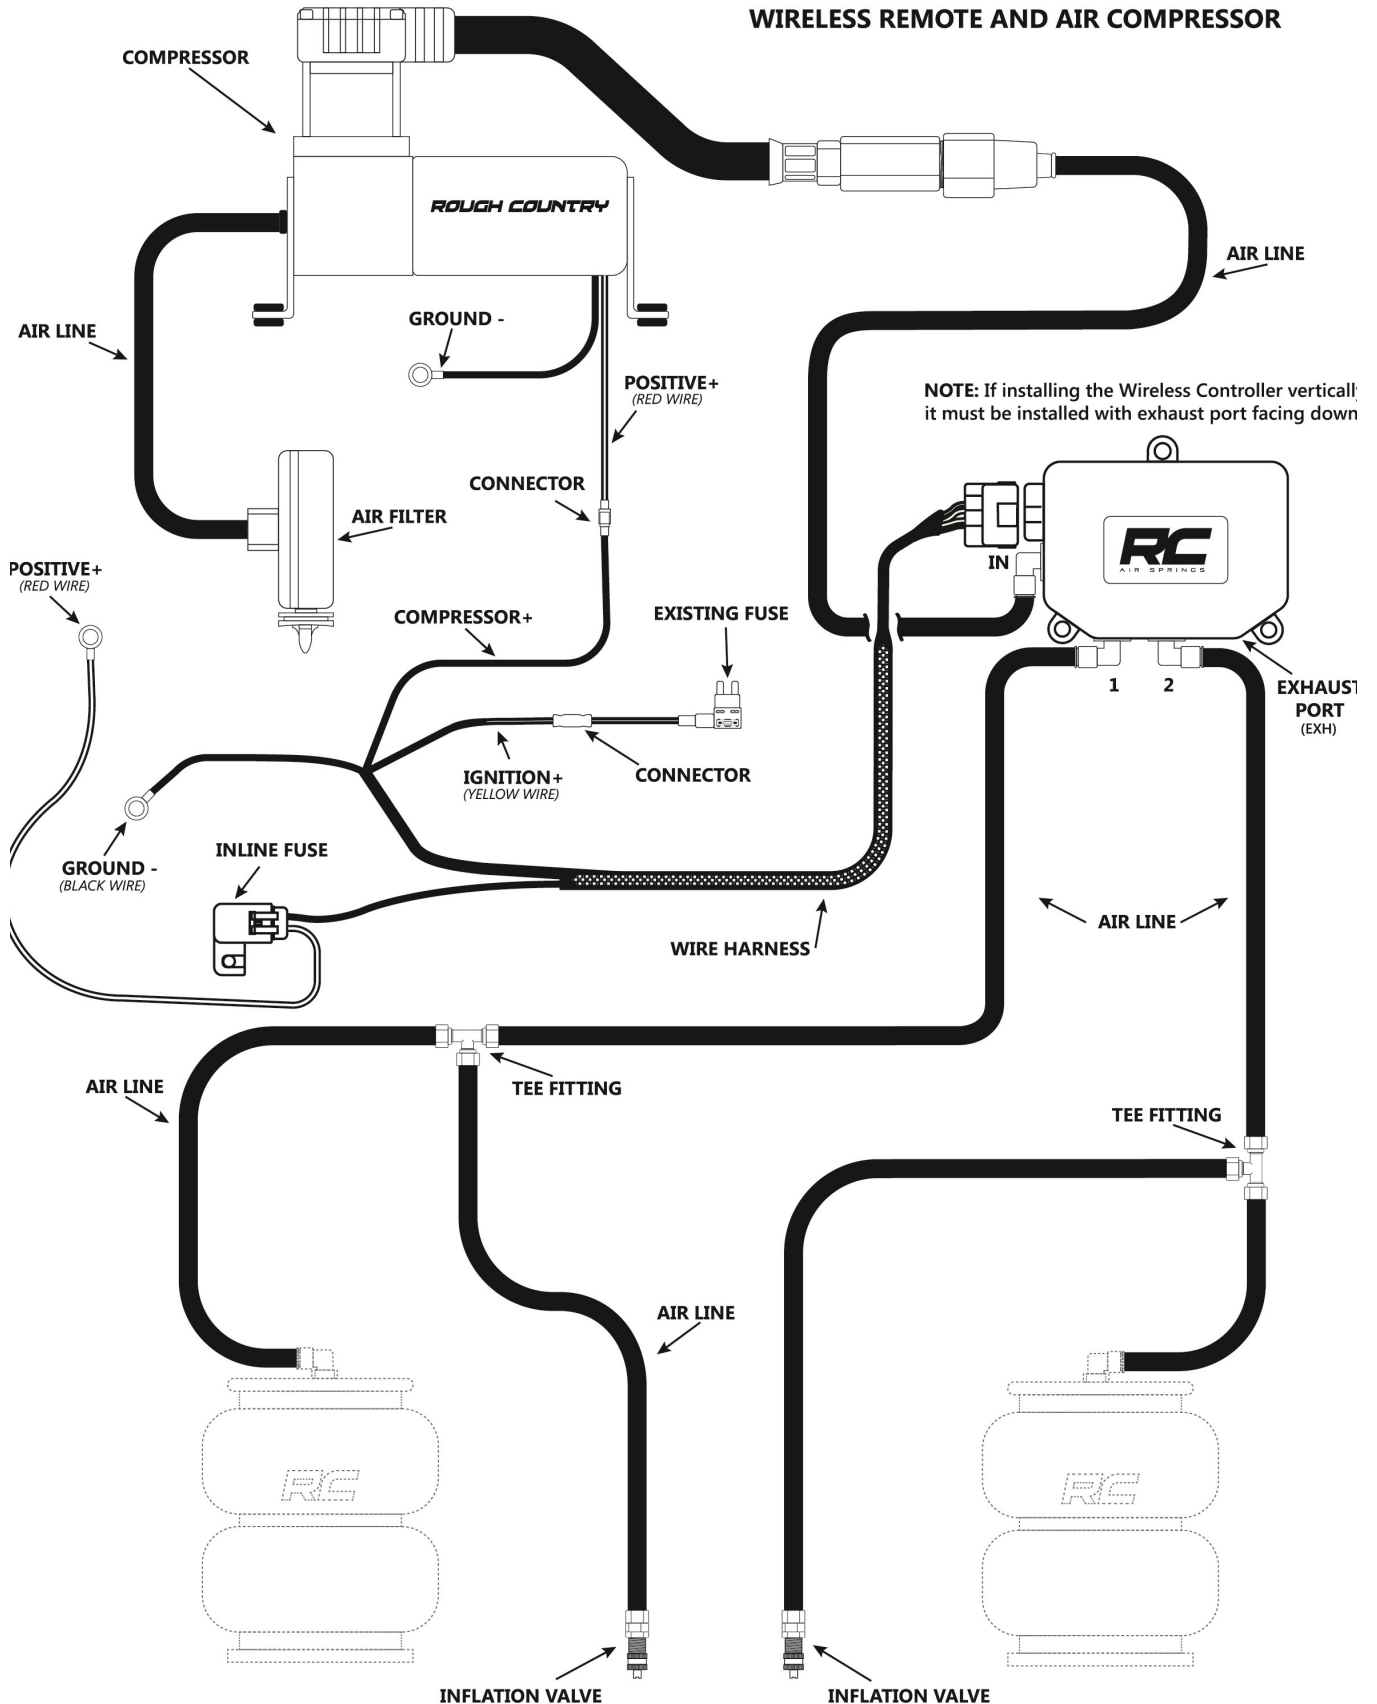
WIRELESS REMOTE AND AIR COMPRESSOR

COMPRESSOR

ROUGH COUNTRY

AIR LINE

AIR LINE

GROUND -

POSITIVE+
(RED WIRE)

NOTE: If installing the Wireless Controller verticall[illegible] it must be installed with exhaust port facing down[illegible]

CONNECTOR

AIR FILTER

IN

RC
AIR SPRINGS

POSITIVE+
(RED WIRE)

COMPRESSOR+

EXISTING FUSE

1

2

EXHAUS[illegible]
PORT
(EXH)

IGNITION+
(YELLOW WIRE)

CONNECTOR

GROUND -
(BLACK WIRE)

INLINE FUSE

AIR LINE

WIRE HARNESS

AIR LINE

TEE FITTING

TEE FITTING

AIR LINE

RC

RC

INFLATION VALVE

INFLATION VALVE